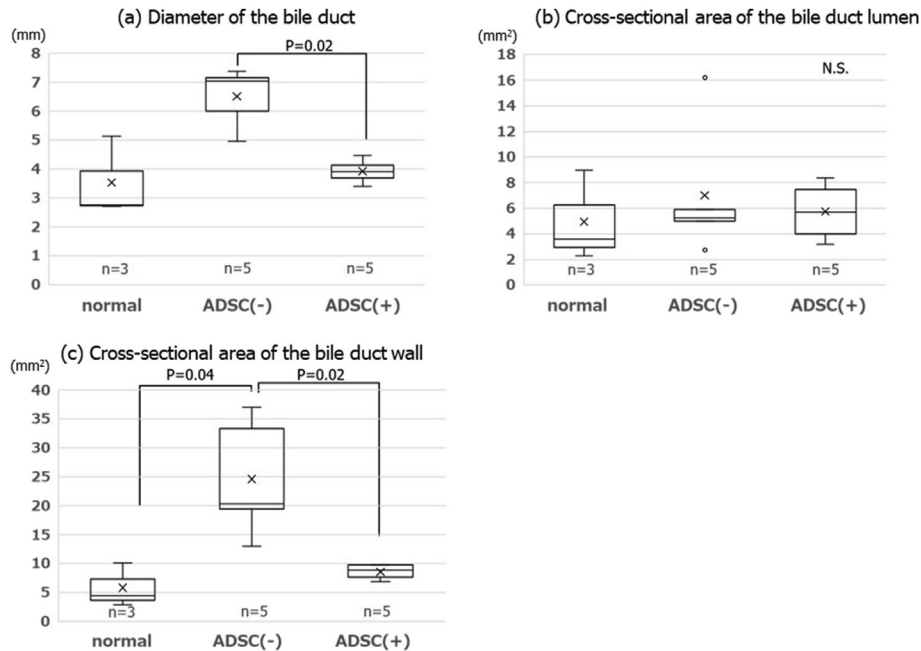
(a) Diameter of the bile duct

(mm)
8
7
6
5
4
3
2
1
0

P=0.02

n=3 n=5 n=5

normal ADSC(-) ADSC(+)

(b) Cross-sectional area of the bile duct lumen

(mm²)
18
16
14
12
10
8
6
4
2
0

N.S.

n=3 n=5 n=5

normal ADSC(-) ADSC(+)

(c) Cross-sectional area of the bile duct wall

(mm²)
40
35
30
25
20
15
10
5
0

P=0.04 P=0.02

n=3 n=5 n=5

normal ADSC(-) ADSC(+)